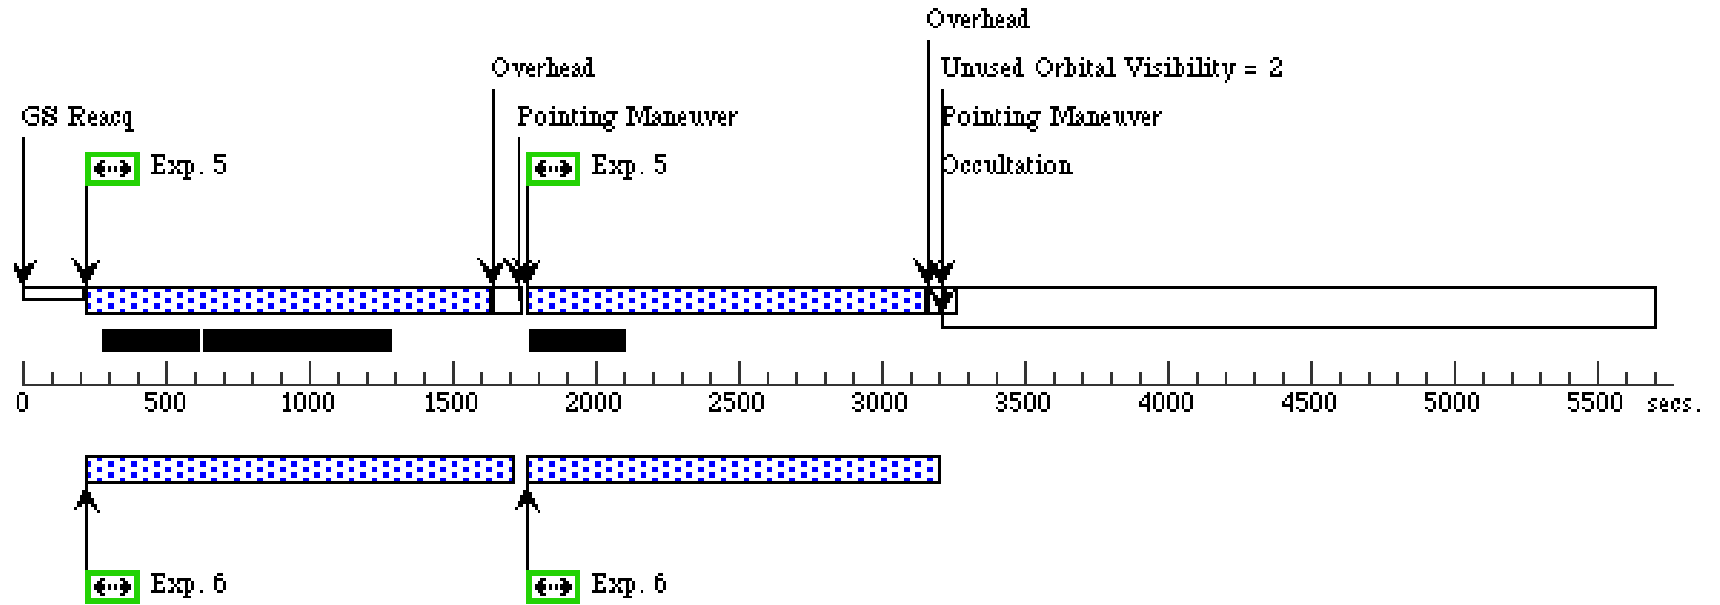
Overhead
Unused Orbital Visibility = 2
Pointing Maneuver
Occultation

Overhead
Pointing Maneuver

GS Reacq

Exp. 5

Exp. 5

0 500 1000 1500 2000 2500 3000 3500 4000 4500 5000 5500 secs.

Exp. 6

Exp. 6